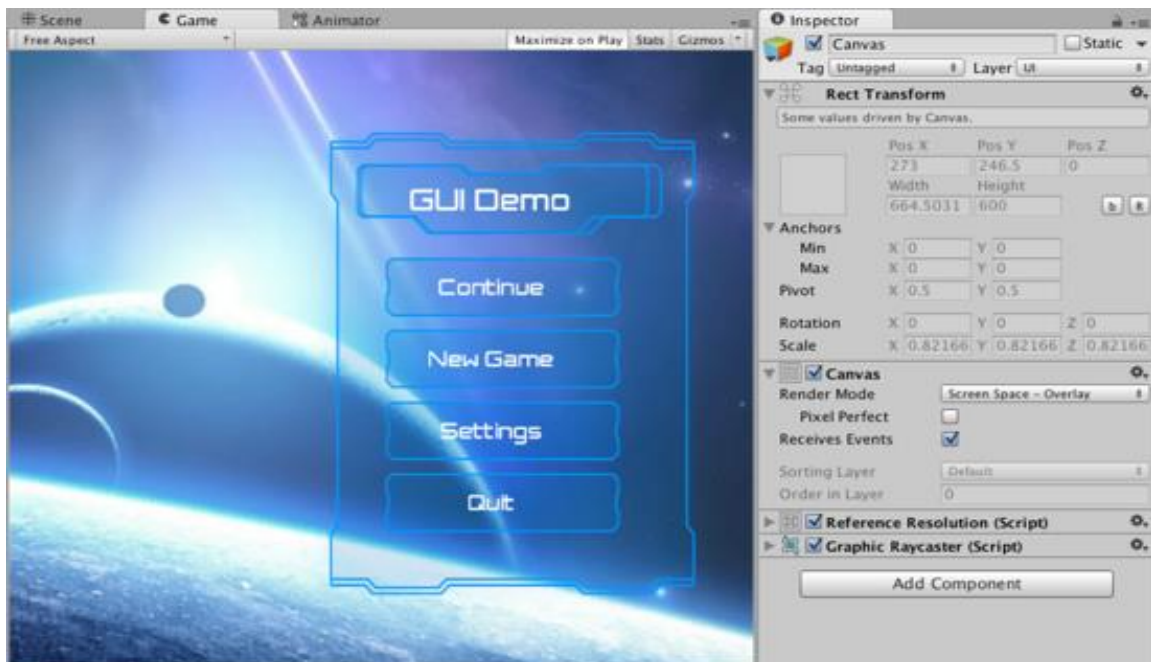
Scene Game Animator
Free Aspect
Maximize on Play Stats Gizmos

GUI Demo
Continue
New Game
Settings
Quit

Inspector
Canvas
Static
Tag Untagged
Layer UI
Rect Transform
Some values driven by Canvas.
Pos X 273
Pos Y 246.5
Pos Z 0
Width 664.5031
Height 600
Anchors
Min X 0 Y 0
Max X 0 Y 0
Pivot X 0.5 Y 0.5
Rotation X 0 Y 0 Z 0
Scale X 0.82166 Y 0.82166 Z 0.82166
Canvas
Render Mode Screen Space - Overlay
Pixel Perfect
Receives Events
Sorting Layer Default
Order in Layer 0
Reference Resolution (Script)
Graphic Raycaster (Script)
Add Component